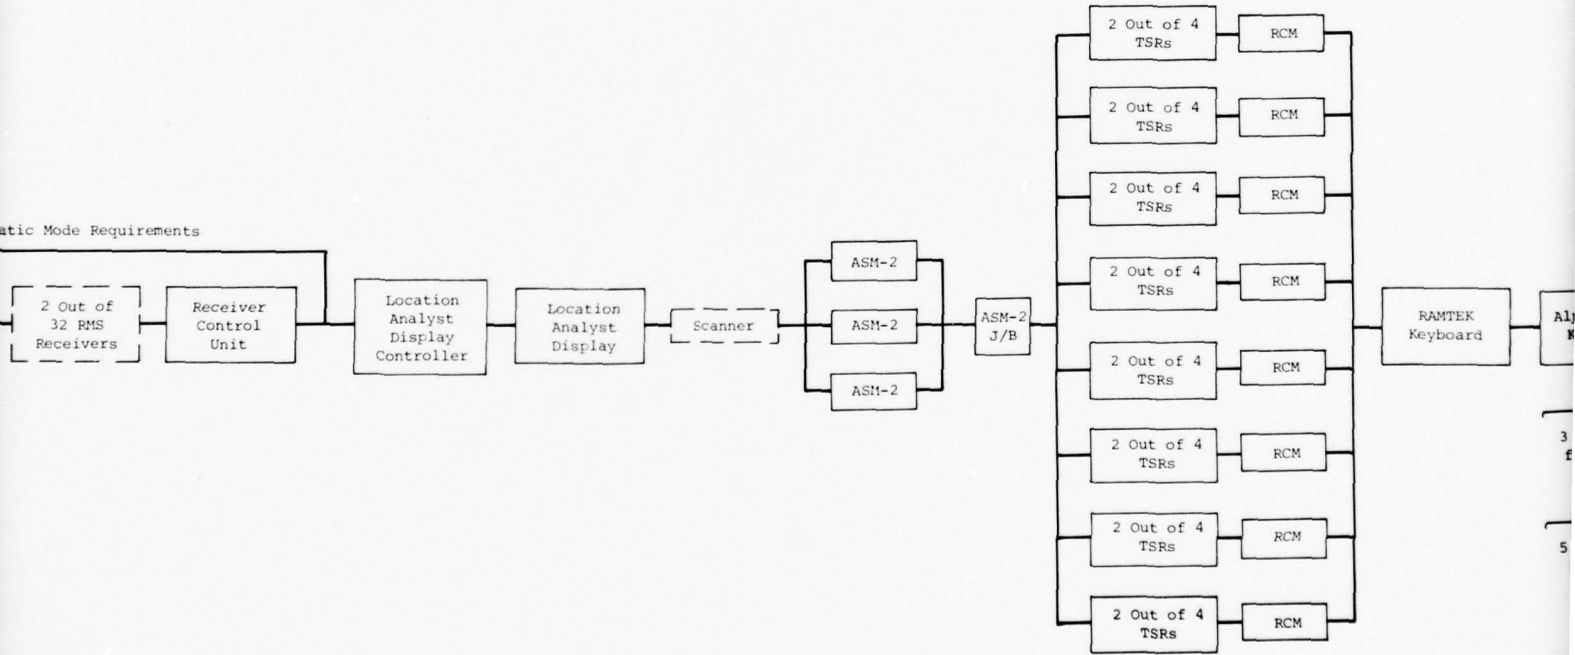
atic Mode Requirements

2 Out of 32 RMS Receivers

Receiver Control Unit

Location Analyst Display Controller

Location Analyst Display

Scanner

ASM-2

ASM-2

ASM-2

ASM-2 J/B

2 Out of 4 TSRs

RCM

2 Out of 4 TSRs

RCM

2 Out of 4 TSRs

RCM

2 Out of 4 TSRs

RCM

2 Out of 4 TSRs

RCM

2 Out of 4 TSRs

RCM

2 Out of 4 TSRs

RCM

2 Out of 4 TSRs

RCM

RAMTEK Keyboard

Al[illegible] K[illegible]

3 f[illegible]

5